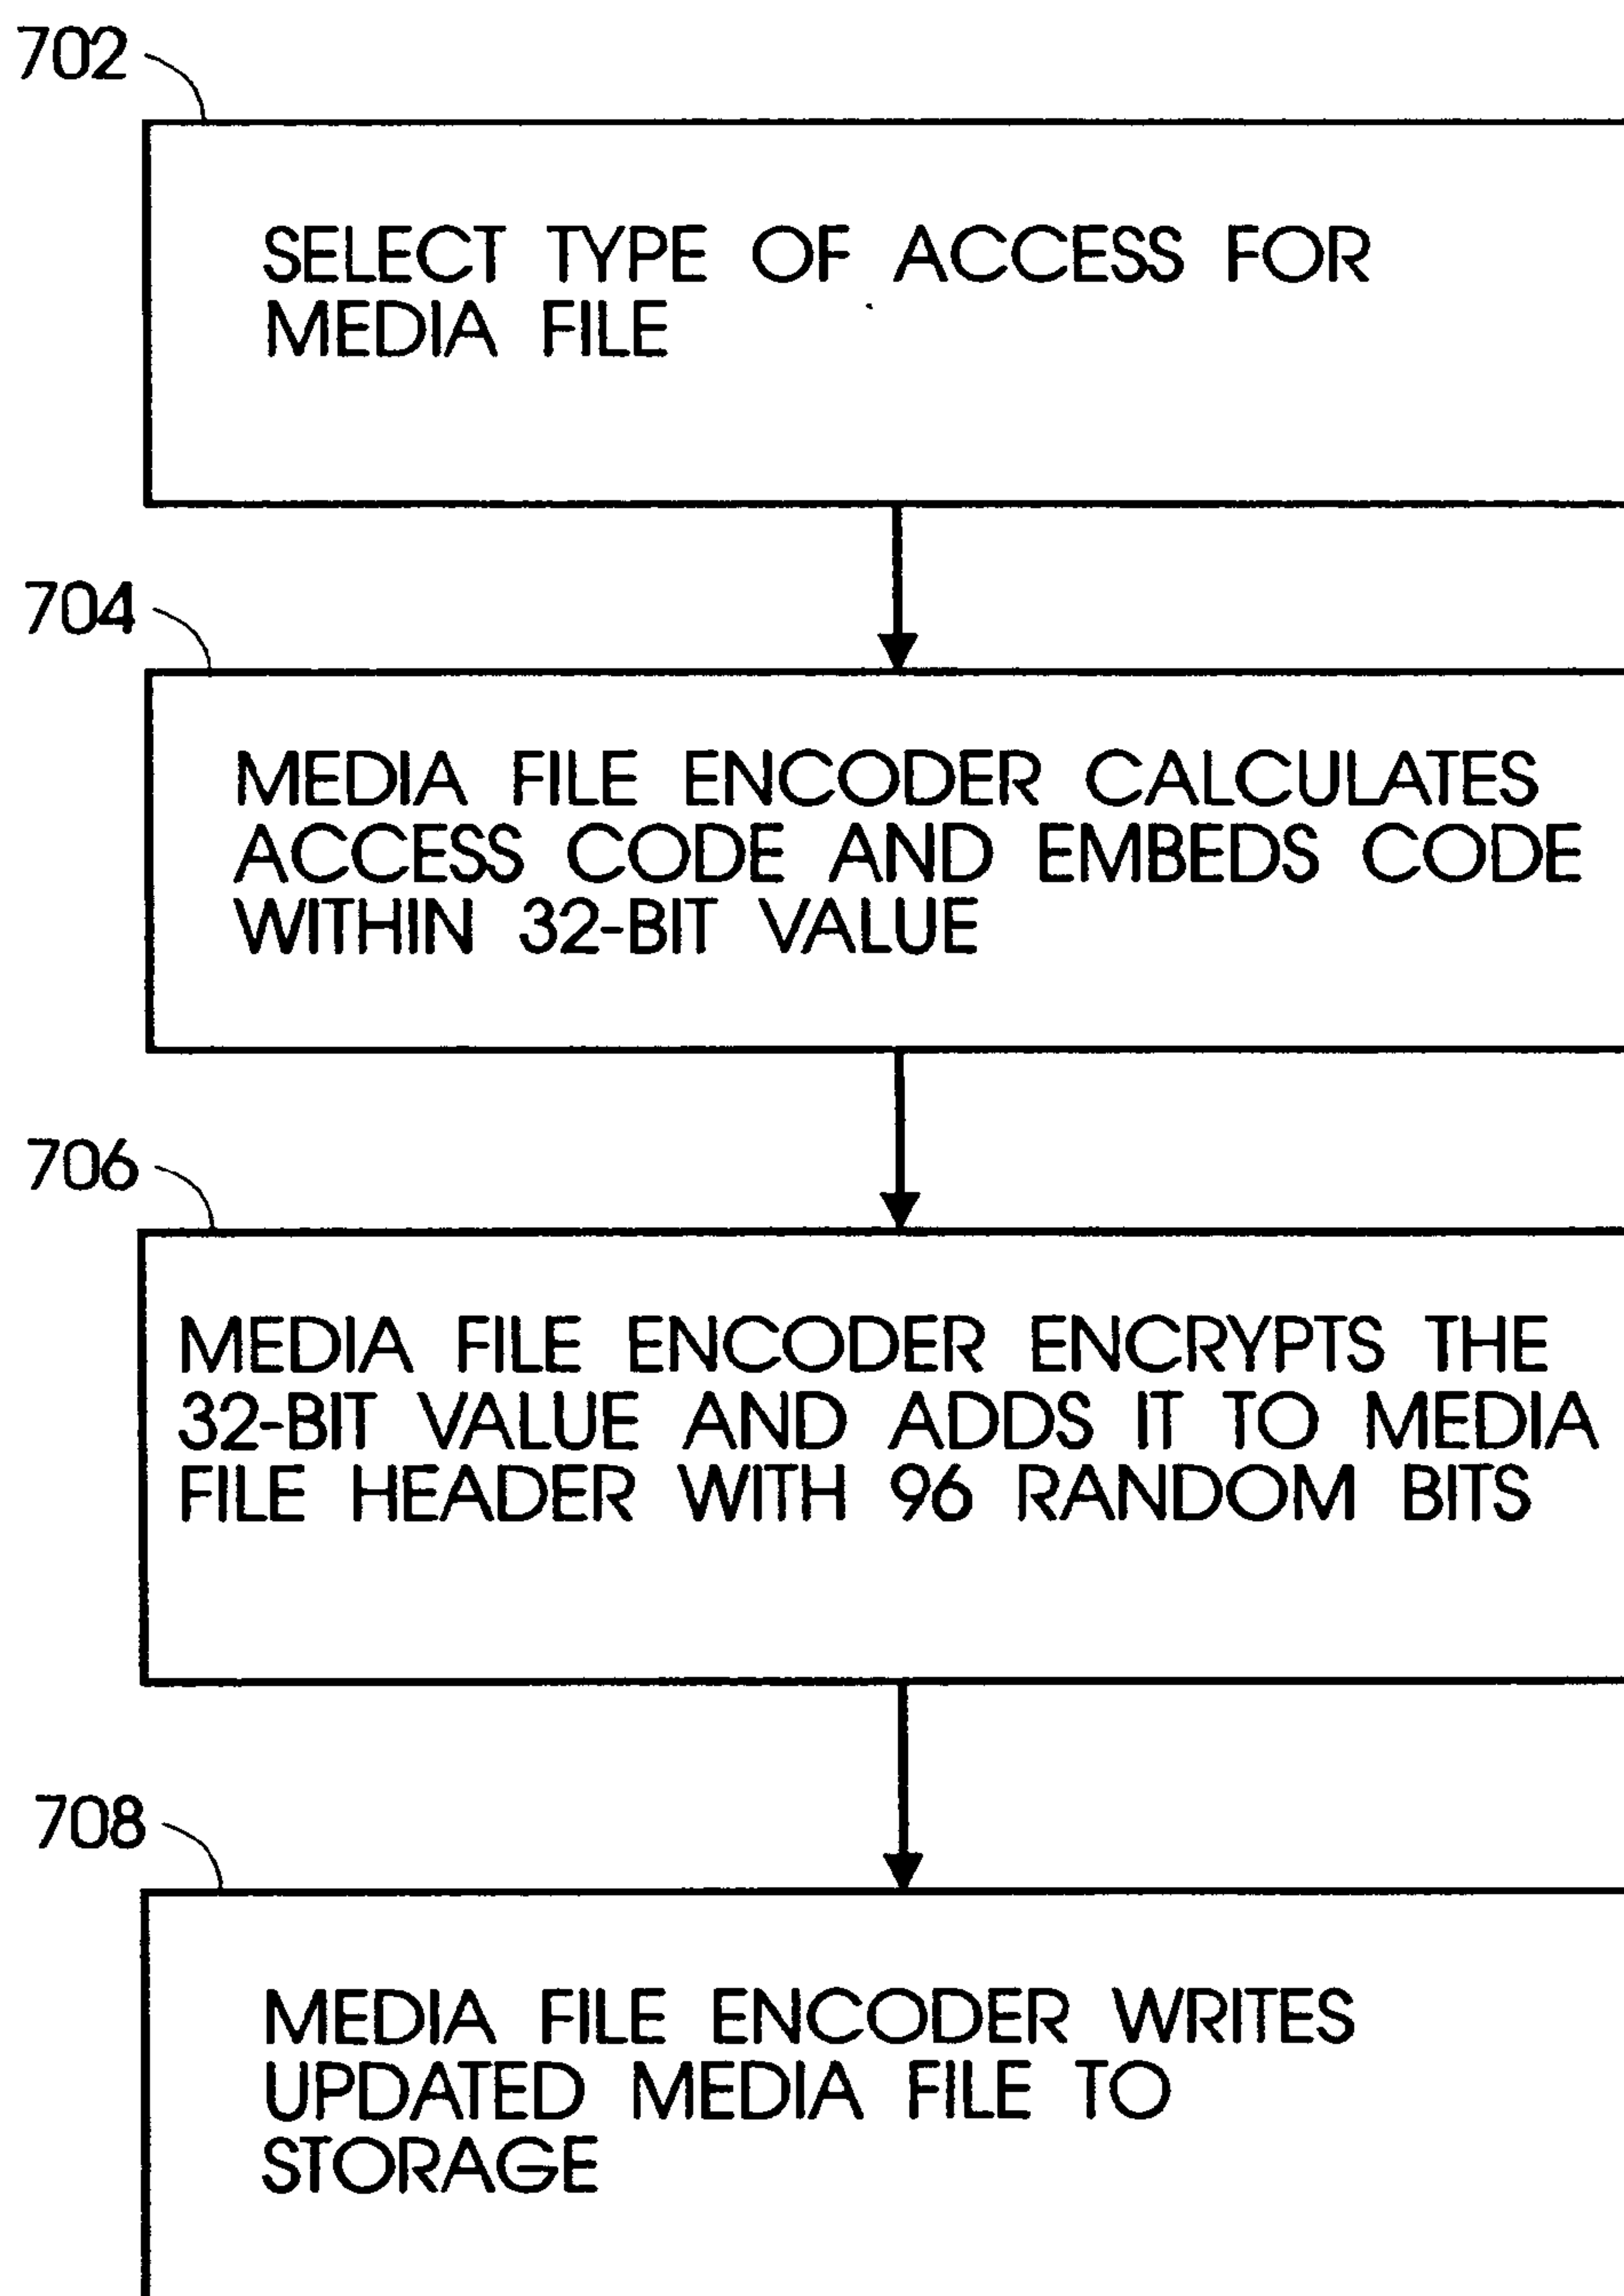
702

SELECT TYPE OF ACCESS FOR MEDIA FILE

704

MEDIA FILE ENCODER CALCULATES ACCESS CODE AND EMBEDS CODE WITHIN 32-BIT VALUE

706

MEDIA FILE ENCODER ENCRYPTS THE 32-BIT VALUE AND ADDS IT TO MEDIA FILE HEADER WITH 96 RANDOM BITS

708

MEDIA FILE ENCODER WRITES UPDATED MEDIA FILE TO STORAGE